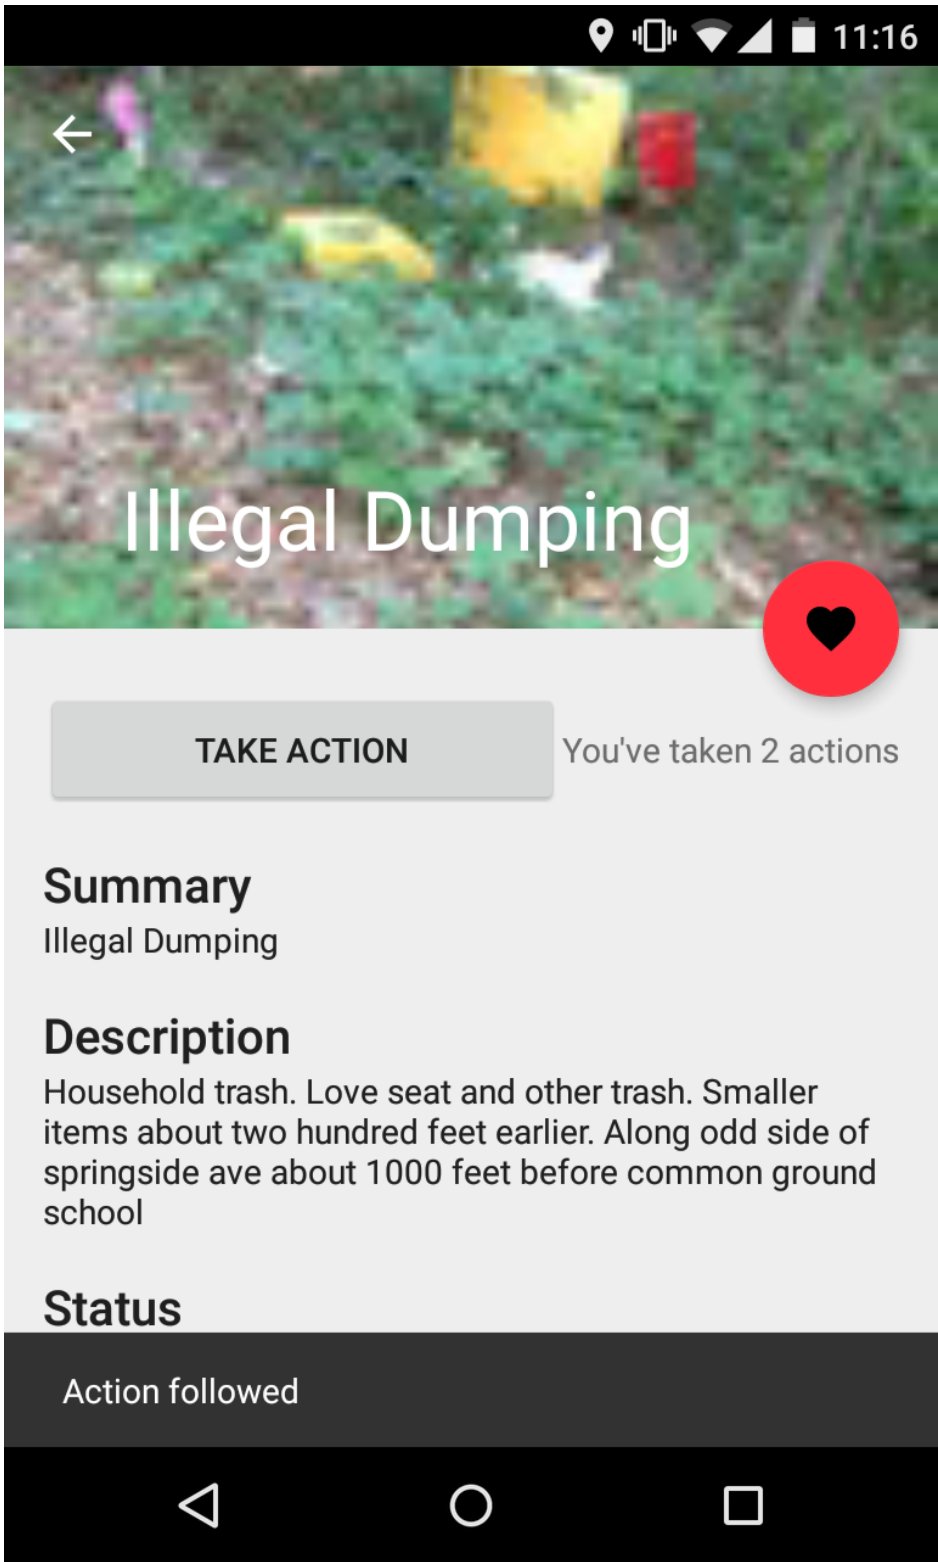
11:16

Illegal Dumping

TAKE ACTION

You've taken 2 actions

Summary
Illegal Dumping

Description
Household trash. Love seat and other trash. Smaller items about two hundred feet earlier. Along odd side of springside ave about 1000 feet before common ground school

Status

Action followed